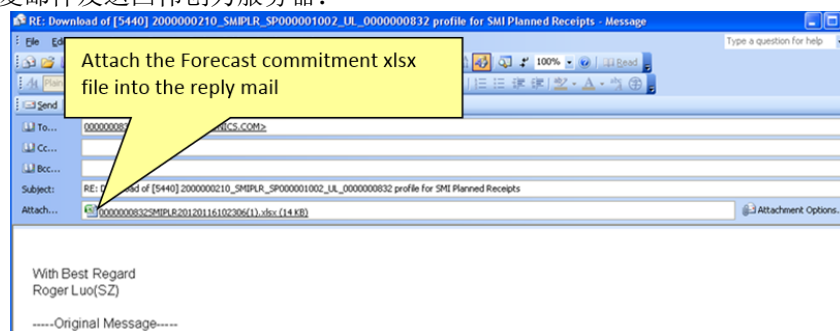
RE: Download of [5440] 2000000210_SMIPLR_SP000001002_UL_0000000832 profile for SMI Planned Receipts - Message

File Ed

Type a question for help

100%

Read

Attach the Forecast commitment xlsx file into the reply mail

Send

To... 00000008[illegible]ICS.COM>

Cc...

Bcc...

Subject: RE: D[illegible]d of [5440] 2000000210_SMIPLR_SP000001002_UL_0000000832 profile for SMI Planned Receipts

Attach... 0000000832SMIPLR20120116102306(1).xlsx (14 KB)

Attachment Options...

With Best Regard
Roger Luo(SZ)

-----Original Message-----